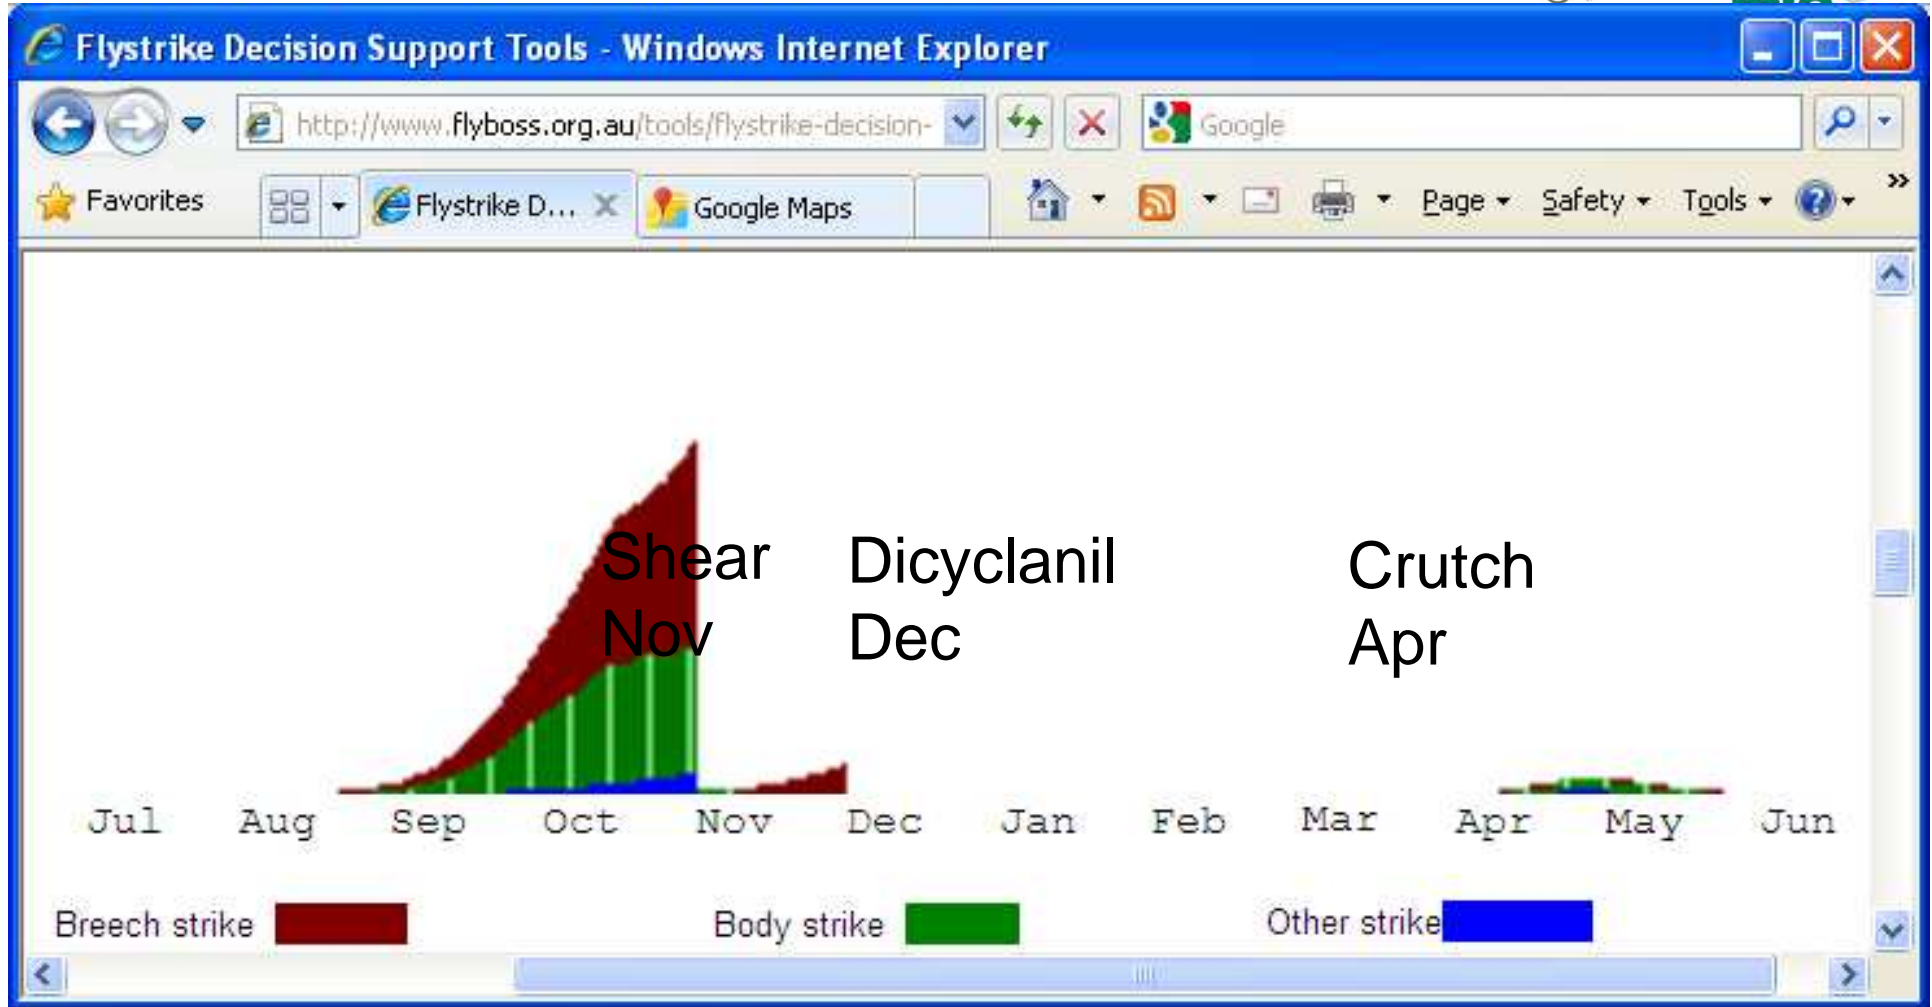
Flystrike Decision Support Tools - Windows Internet Explorer

http://www.flyboss.org.au/tools/flystrike-decision-

Google

Favorites

Flystrike D...

Google Maps

Page Safety Tools

Shear
Nov

Dicyclanil
Dec

Crutch
Apr

Jul Aug Sep Oct Nov Dec Jan Feb Mar Apr May Jun

Breech strike

Body strike

Other strike